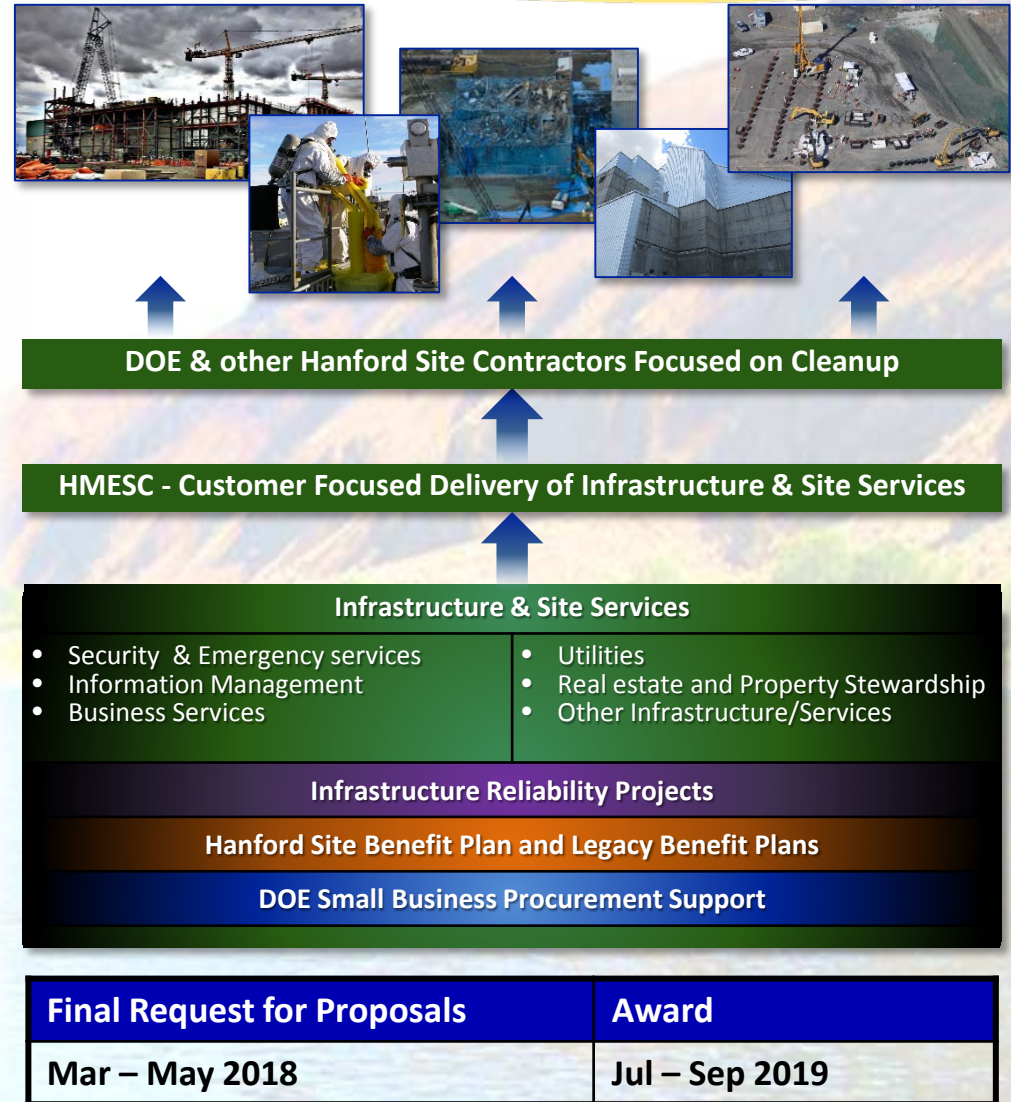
DOE & other Hanford Site Contractors Focused on Cleanup

HMESC - Customer Focused Delivery of Infrastructure & Site Services

Infrastructure & Site Services

- Security & Emergency services
- Information Management
- Business Services

- Utilities
- Real estate and Property Stewardship
- Other Infrastructure/Services

Infrastructure Reliability Projects

Hanford Site Benefit Plan and Legacy Benefit Plans

DOE Small Business Procurement Support

| Final Request for Proposals | Award |
|---|---|
| Mar – May 2018 | Jul – Sep 2019 |